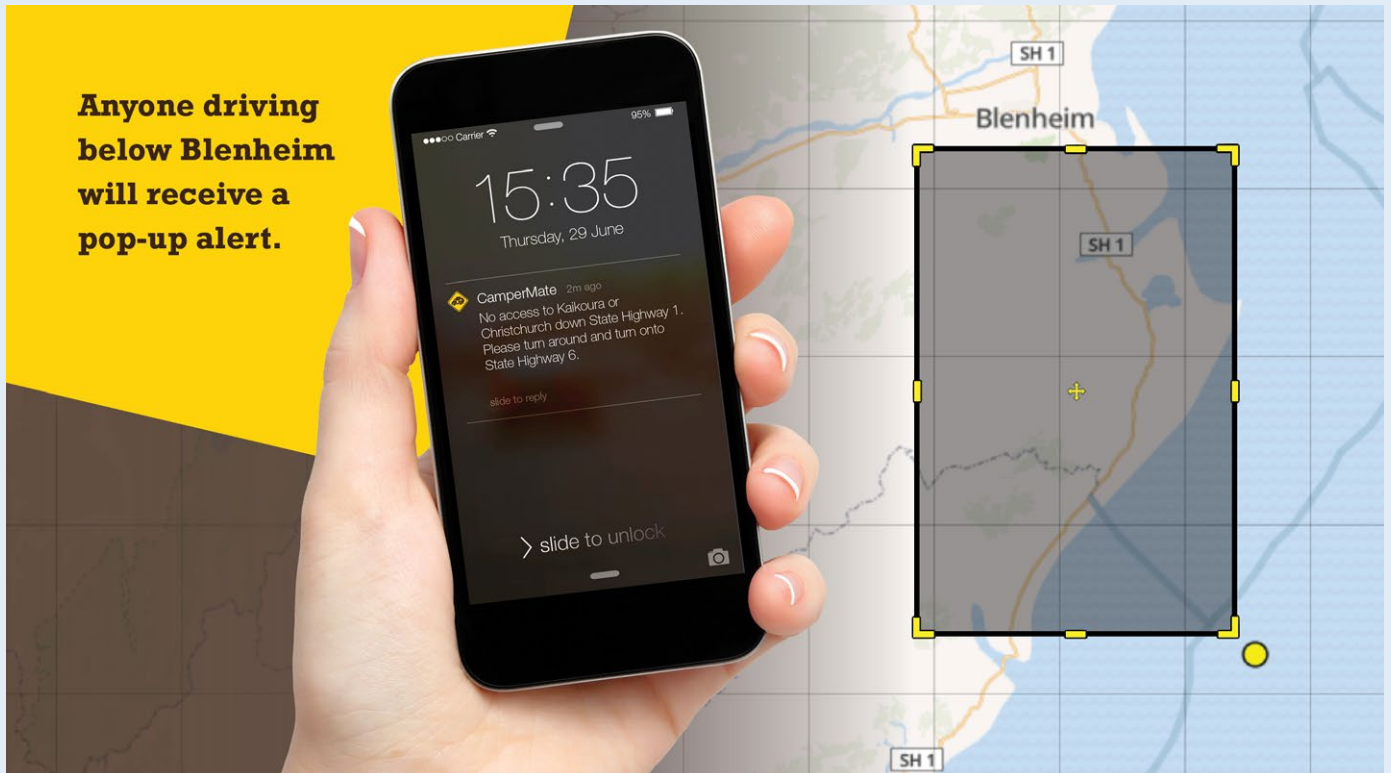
Anyone driving below Blenheim will receive a pop-up alert.

●●●○○ Carrier
95%

15:35
Thursday, 29 June

CamperMate 2m ago
No access to Kalkoura or Christchurch down State Highway 1. Please turn around and turn onto State Highway 6.

slide to reply

> slide to unlock

SH 1
Blenheim
SH 1
SH 1